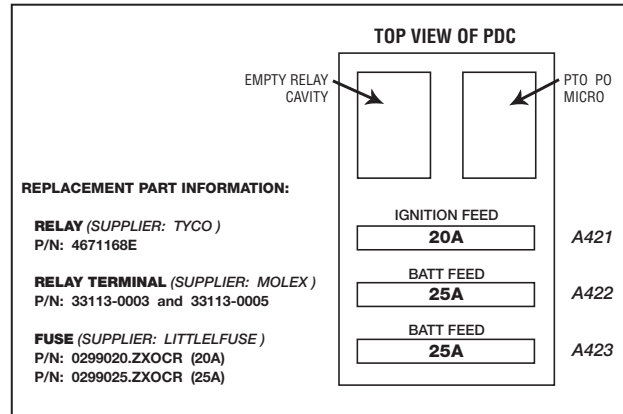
TOP VIEW OF PDC

EMPTY RELAY CAVITY

PTO PO MICRO

REPLACEMENT PART INFORMATION:

RELAY *(SUPPLIER: TYCO )*
P/N: 4671168E

RELAY TERMINAL *(SUPPLIER: MOLEX )*
P/N: 33113-0003 and 33113-0005

FUSE *(SUPPLIER: LITTLELFUSE )*
P/N: 0299020.ZXOCR (20A)
P/N: 0299025.ZXOCR (25A)

IGNITION FEED
20A
A421

BATT FEED
25A
A422

BATT FEED
25A
A423